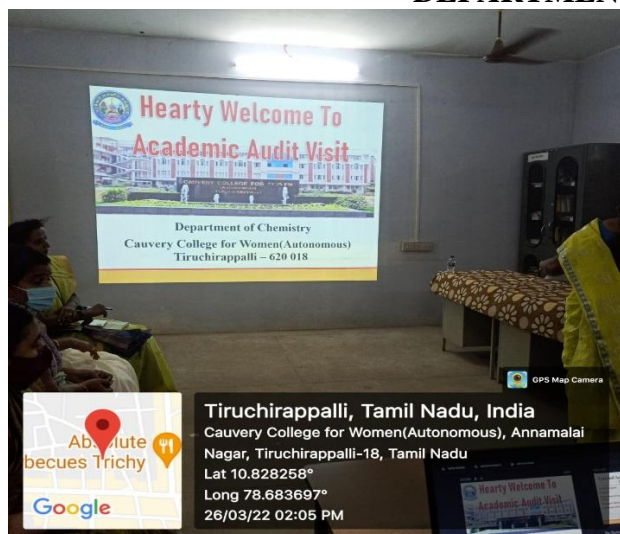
DEPARTMEN

Hearty Welcome To
Academic Audit Visit

CAUVERY COLLEGE FOR WOMEN

Department of Chemistry
Cauvery College for Women(Autonomous)
Tiruchirappalli – 620 018

GPS Map Camera

Absolute
becues Trichy

Google

Tiruchirappalli, Tamil Nadu, India
Cauvery College for Women(Autonomous), Annamalai Nagar, Tiruchirappalli-18, Tamil Nadu
Lat 10.828258°
Long 78.683697°
26/03/22 02:05 PM

Hearty Welcome To
Academic Audit Visit